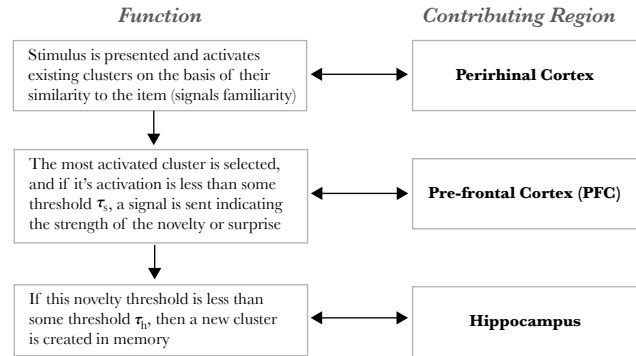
Function

Contributing Region

Stimulus is presented and activates existing clusters on the basis of their similarity to the item (signals familiarity)

Perirhinal Cortex

The most activated cluster is selected, and if it's activation is less than some threshold $\tau_s$, a signal is sent indicating the strength of the novelty or surprise

Pre-frontal Cortex (PFC)

If this novelty threshold is less than some threshold $\tau_h$, then a new cluster is created in memory

Hippocampus